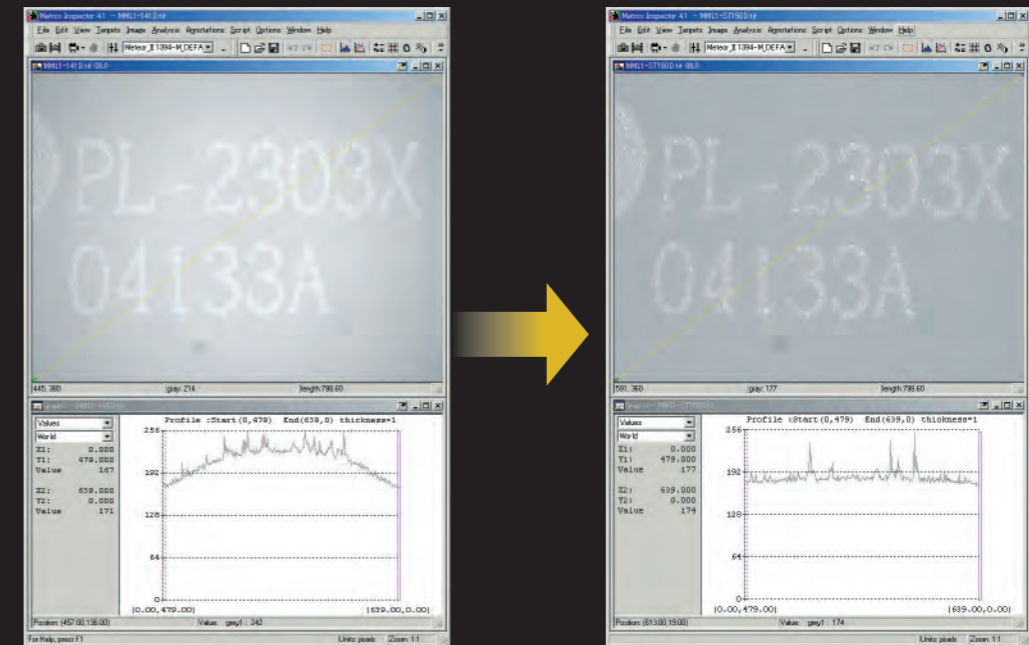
Matrox Inspector 4.1 - MML1-1410.tif
File Edit View Targets Image Analysis Annotations Script Options Window Help
Meteor_II 1394-M_DEFA
MML1-1410.tif (8,0)
PL-2303X
04133A
445, 380
gray: 214
length:798.60
Graph - MML1-1410.tif
Values
World
X1: 0.000
Y1: 479.000
Value 167
X2: 639.000
Y2: 0.000
Value 171
Profile :Start(0,479) End(639,0) thickness=1
256
192
128
64
0
(0.00,479.00)
(639.00,0.00)
Position: (457.00,136.00)
Value: grey1 : 242
For Help, press F1
Units: pixels
Zoom: 1:1

Matrox Inspector 4.1 - MML1-ST1502.tif
File Edit View Targets Image Analysis Annotations Script Options Window Help
Meteor_II 1394-M_DEFA
MML1-ST1502.tif (8,0)
PL-2303X
04133A
591, 360
gray: 177
length:798.60
Graph - MML1-ST1502
Values
World
X1: 0.000
Y1: 479.000
Value 177
X2: 639.000
Y2: 0.000
Value 174
Profile :Start(0,479) End(639,0) thickness=1
256
192
128
64
0
(0.00,479.00)
(639.00,0.00)
Position: (613.00,19.00)
Value: grey1 : 174
Units: pixels
Zoom: 1:1